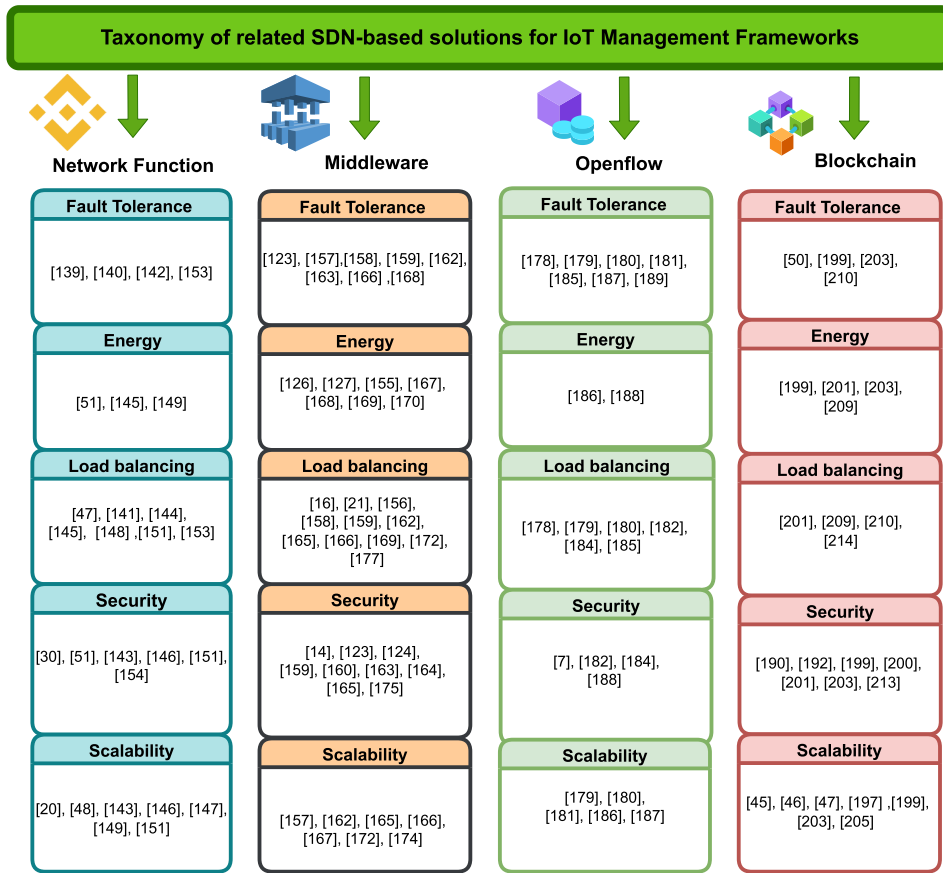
Taxonomy of related SDN-based solutions for IoT Management Frameworks

Network Function

Fault Tolerance

[139], [140], [142], [153]

Energy

[51], [145], [149]

Load balancing

[47], [141], [144], [145], [148] ,[151], [153]

Security

[30], [51], [143], [146], [151], [154]

Scalability

[20], [48], [143], [146], [147], [149], [151]

Middleware

Fault Tolerance

[123], [157],[158], [159], [162], [163], [166] ,[168]

Energy

[126], [127], [155], [167], [168], [169], [170]

Load balancing

[16], [21], [156], [158], [159], [162], [165], [166], [169], [172], [177]

Security

[14], [123], [124], [159], [160], [163], [164], [165], [175]

Scalability

[157], [162], [165], [166], [167], [172], [174]

Openflow

Fault Tolerance

[178], [179], [180], [181], [185], [187], [189]

Energy

[186], [188]

Load balancing

[178], [179], [180], [182], [184], [185]

Security

[7], [182], [184], [188]

Scalability

[179], [180], [181], [186], [187]

Blockchain

Fault Tolerance

[50], [199], [203], [210]

Energy

[199], [201], [203], [209]

Load balancing

[201], [209], [210], [214]

Security

[190], [192], [199], [200], [201], [203], [213]

Scalability

[45], [46], [47], [197] ,[199], [203], [205]